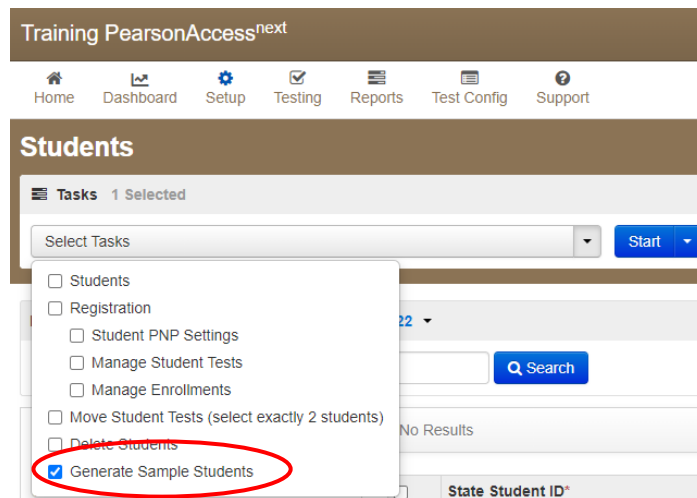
Training PearsonAccess$^{next}$

Home Dashboard Setup Testing Reports Test Config Support

Students

Tasks 1 Selected

Select Tasks

Start

Students
Registration
Student PNP Settings
Manage Student Tests
Manage Enrollments
Move Student Tests (select exactly 2 students)
Delete Students
Generate Sample Students

22

Search

No Results

State Student ID*